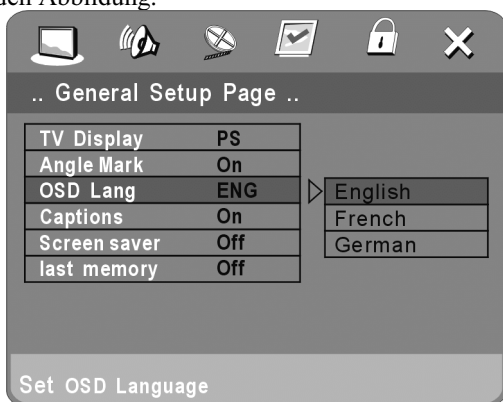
ach Abbildung.

.. General Setup Page ..

| TV Display | PS |
|---|---|
| Angle Mark | On |
| OSD Lang | ENG |
| Captions | On |
| Screen saver | Off |
| last memory | Off |

English
French
German

Set OSD Language